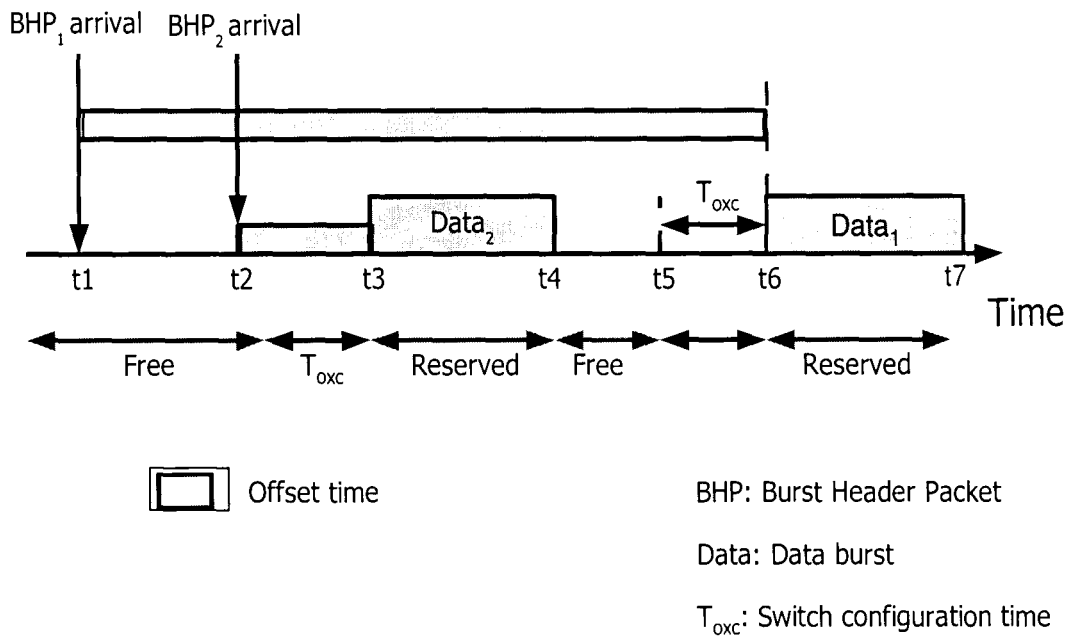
$BHP_1$ arrival $BHP_2$ arrival

$T_{oxc}$

Data$_2$

Data$_1$

t1 t2 t3 t4 t5 t6 t7

Time

Free $T_{oxc}$ Reserved Free Reserved

Offset time

BHP: Burst Header Packet

Data: Data burst

$T_{oxc}$: Switch configuration time